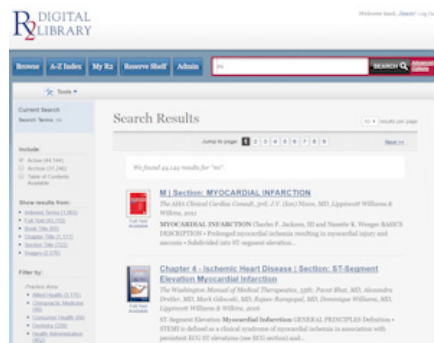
R2 DIGITAL LIBRARY

Welcome back, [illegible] | Log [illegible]

Browse | A-Z Index | My R2 | Reserve Shelf | Admin

mi

SEARCH

Tools

Current Search
Search Terms: mi

Include:
Active (44,144)
Archive (31,246)
Table of Contents Available

Show results from:
Indexed Terms (1,003)
Full Text (43,753)
Book Title (63)
Chapter Title (3,391)
Section Title (722)
Images (2,178)

Filter by:
Practice Area
Allied Health (2,775)
Chiropractic Medicine (40)
Consumer Health (96)
Dentistry (250)
Health Administration (862)

Search Results

10 results per page

Jump to page: 1 2 3 4 5 6 7 8 9 Next >>

We found 44,144 results for "mi".

M | Section: MYOCARDIAL INFARCTION
The AIHA Clinical Cardiac Consult, 3rd, J.V. (Ian) Nixon, MD, Lippincott Williams & Wilkins, 2011

MYOCARDIAL INFARCTION Charles F. Jackson, III and Nanette K. Wenger BASICS DESCRIPTION • Prolonged myocardial ischemia resulting in myocardial injury and necrosis • Subdivided into ST-segment elevation...

Full Text Available

Chapter 4 - Ischemic Heart Disease | Section: ST-Segment Elevation Myocardial Infarction
The Washington Manual of Medical Therapeutics, 35th; Pavat Bhat, MD, Alexandra Dretler, MD, Mark Gdowski, MD, Rajeev Ramgopal, MD, Dominique Williams, MD, Lippincott Williams & Wilkins, 2016

ST-Segment Elevation Myocardial Infarction GENERAL PRINCIPLES Definition • STEMI is defined as a clinical syndrome of myocardial ischemia in association with persistent ECG ST elevation (see ECG section) and...

Full Text Available